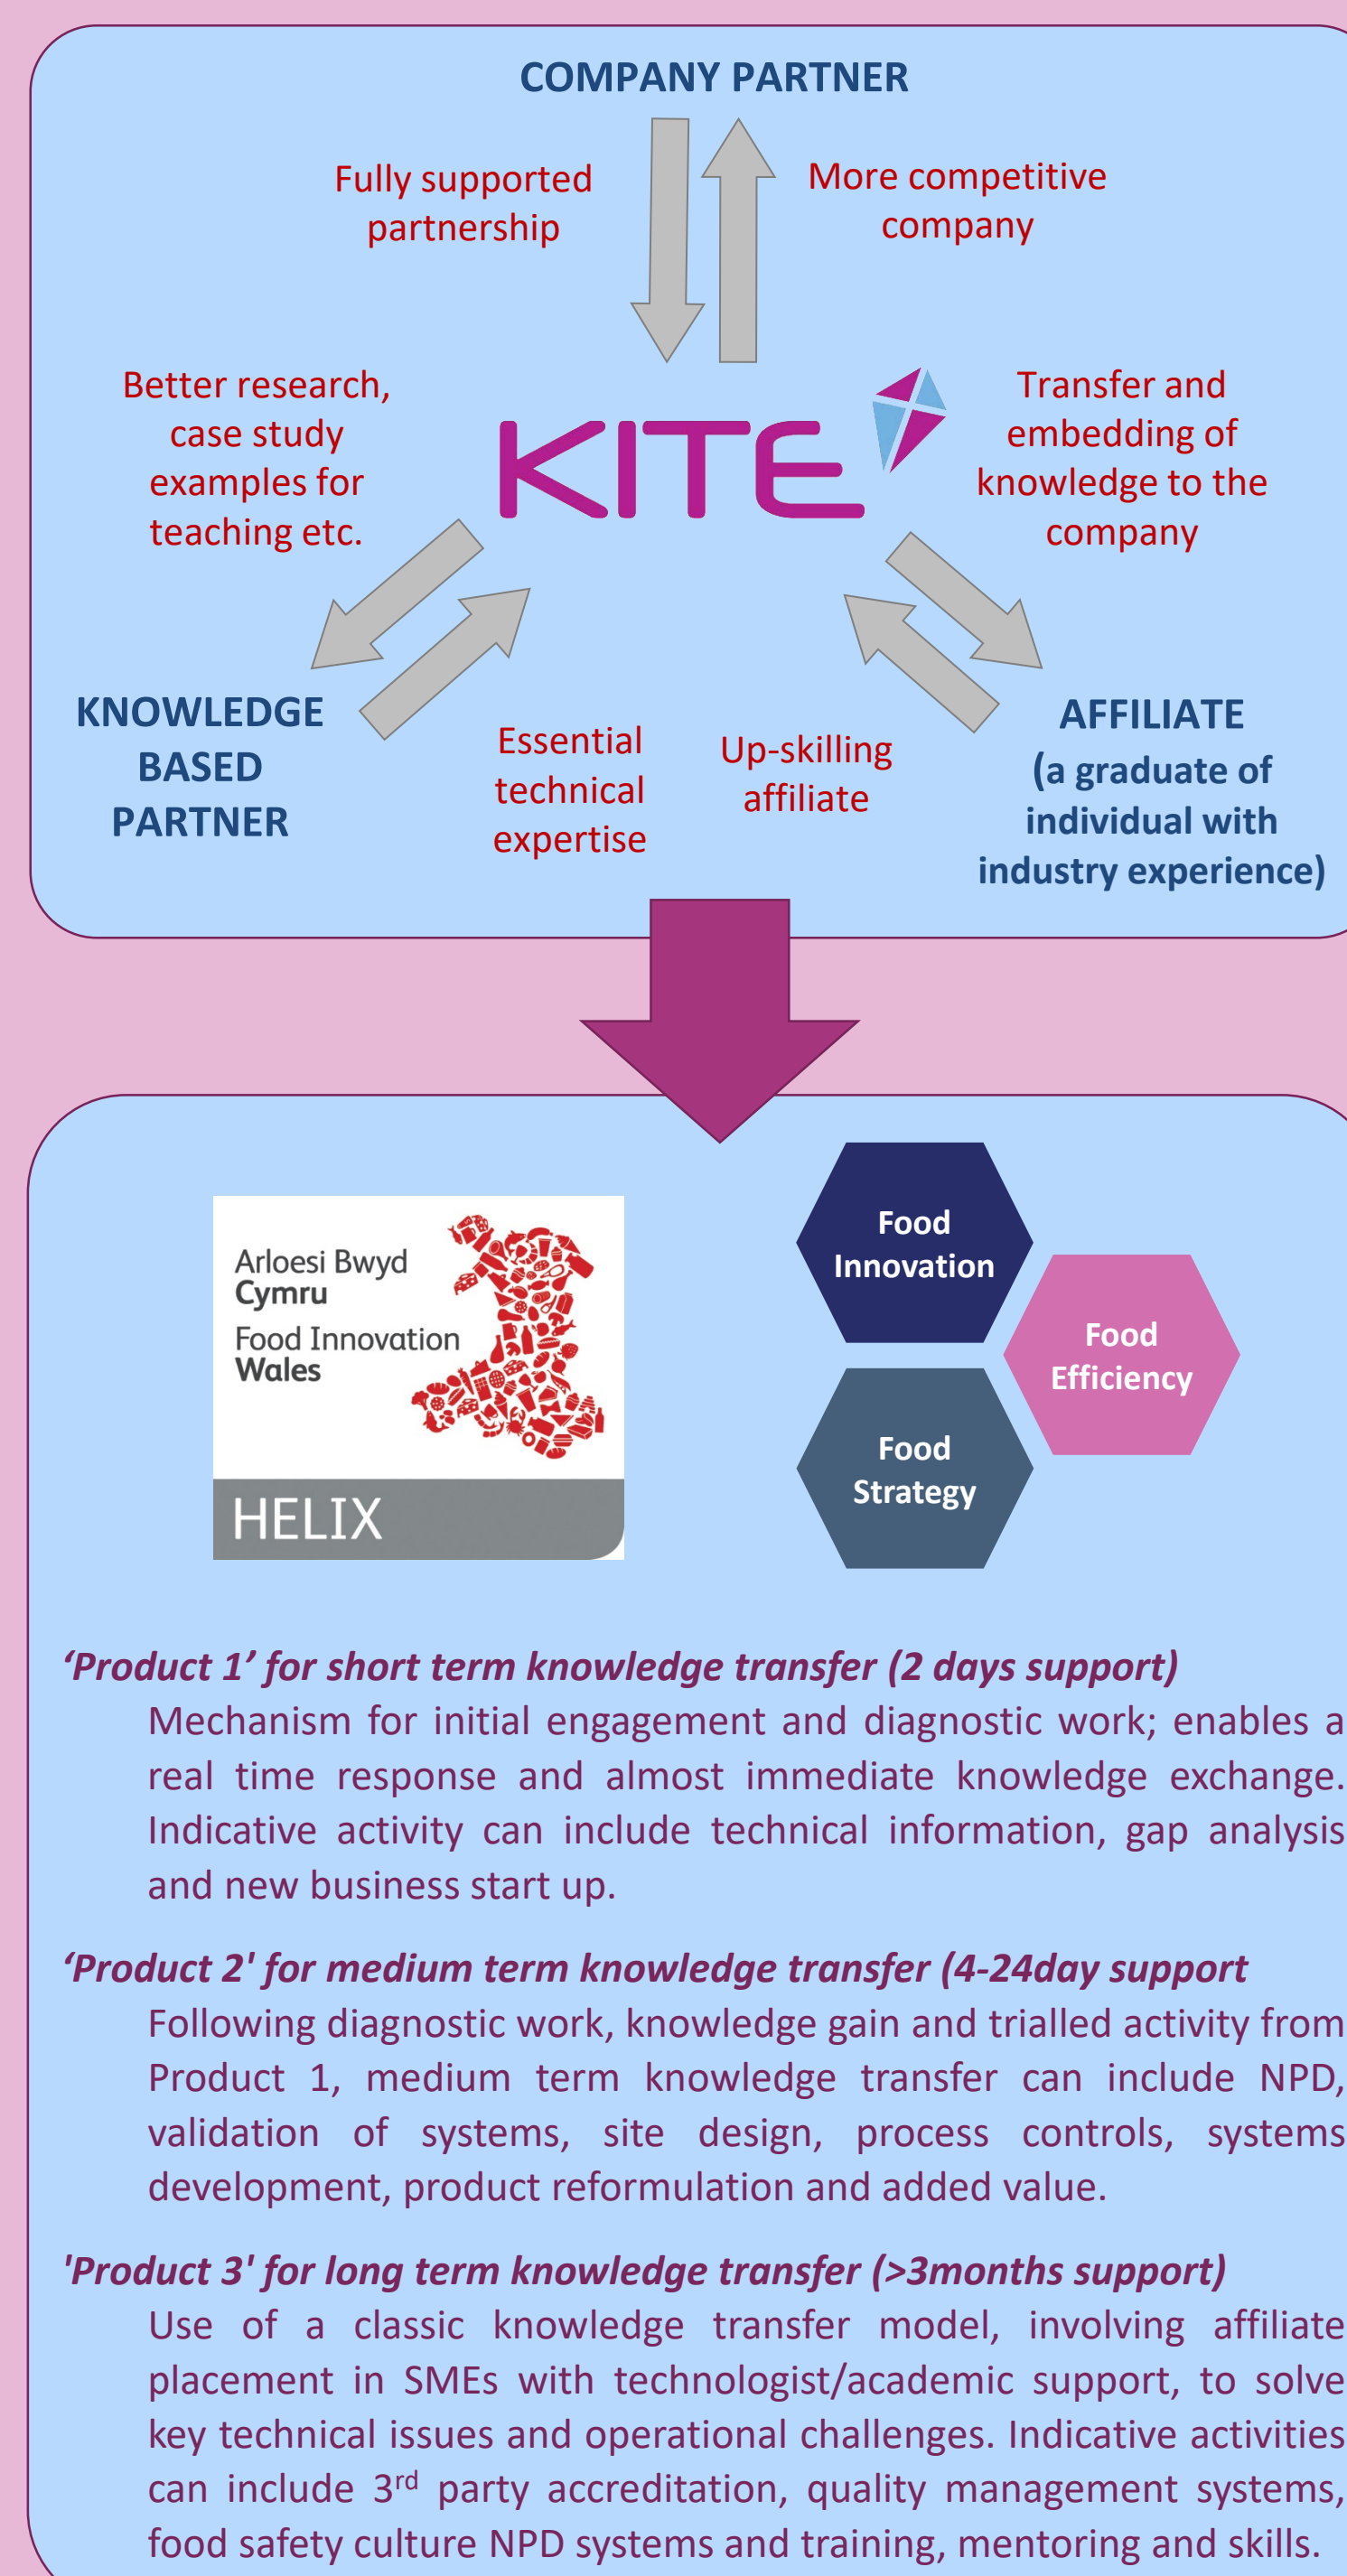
COMPANY PARTNER

Fully supported partnership

More competitive company

Better research, case study examples for teaching etc.

KITE

Transfer and embedding of knowledge to the company

KNOWLEDGE BASED PARTNER

Essential technical expertise

Up-skilling affiliate

AFFILIATE (a graduate of individual with industry experience)

Arloesi Bwyd Cymru
Food Innovation Wales
HELIX

Food Innovation

Food Efficiency

Food Strategy

‘Product 1’ for short term knowledge transfer (2 days support)
Mechanism for initial engagement and diagnostic work; enables a real time response and almost immediate knowledge exchange. Indicative activity can include technical information, gap analysis and new business start up.

‘Product 2' for medium term knowledge transfer (4-24day support
Following diagnostic work, knowledge gain and trialled activity from Product 1, medium term knowledge transfer can include NPD, validation of systems, site design, process controls, systems development, product reformulation and added value.

'Product 3' for long term knowledge transfer (>3months support)
Use of a classic knowledge transfer model, involving affiliate placement in SMEs with technologist/academic support, to solve key technical issues and operational challenges. Indicative activities can include 3$^{rd}$ party accreditation, quality management systems, food safety culture NPD systems and training, mentoring and skills.